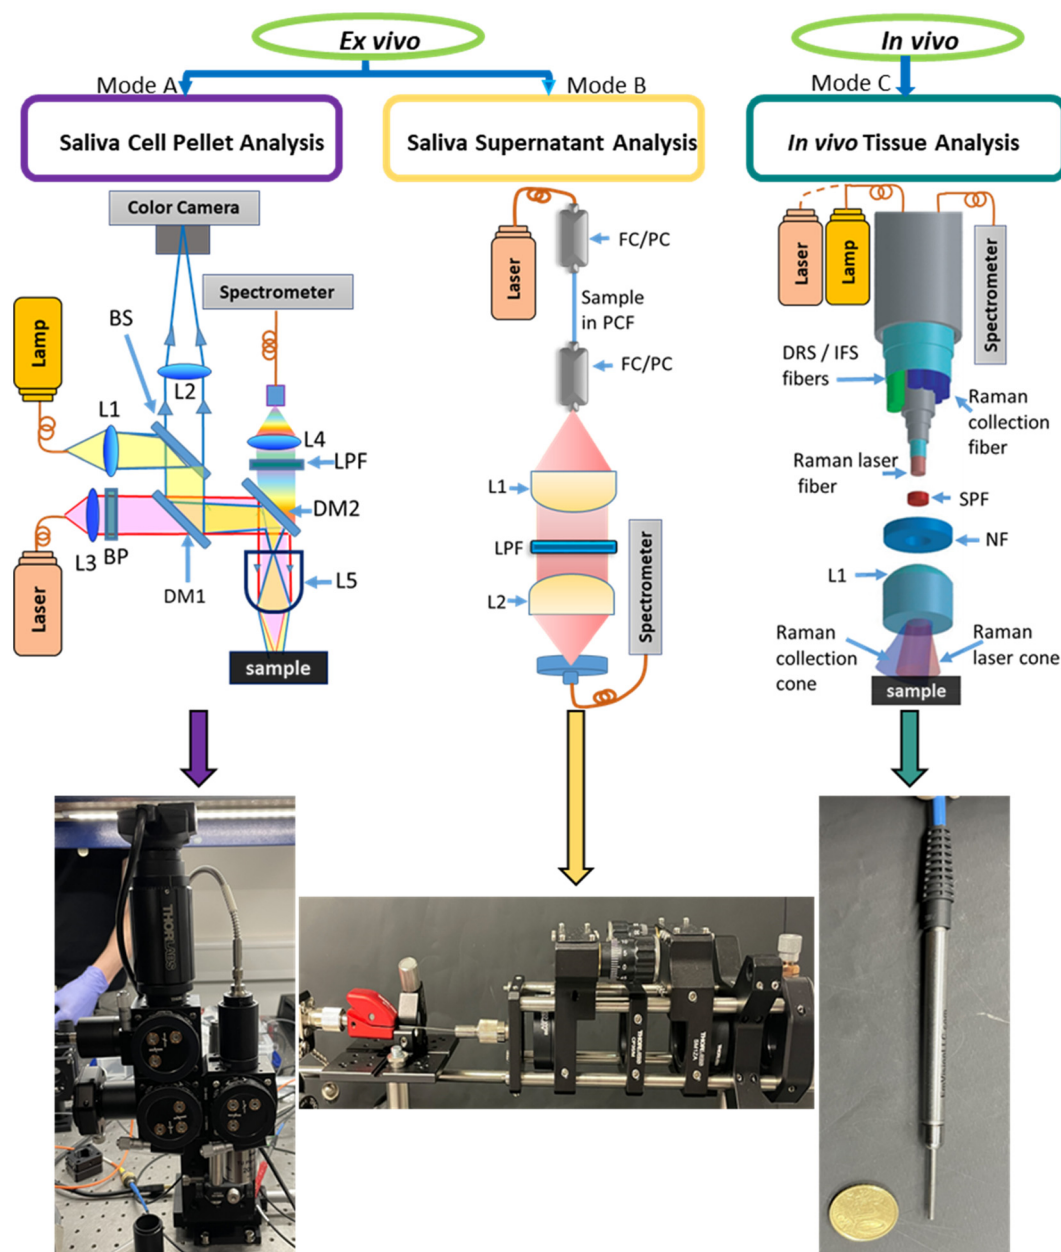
Ex vivo

Mode A

Mode B

In vivo

Mode C

Saliva Cell Pellet Analysis

Saliva Supernatant Analysis

In vivo Tissue Analysis

Color Camera

Spectrometer

BS

Lamp

L2

L1

L4

LPF

DM2

L3

BP

Laser

DM1

L5

sample

Laser

FC/PC

Sample in PCF

FC/PC

L1

LPF

L2

Spectrometer

Laser

Lamp

Spectrometer

DRS / IFS fibers

Raman collection fiber

Raman laser fiber

SPF

NF

L1

Raman collection cone

Raman laser cone

sample

THORLABS

THORLABS

THORLABS